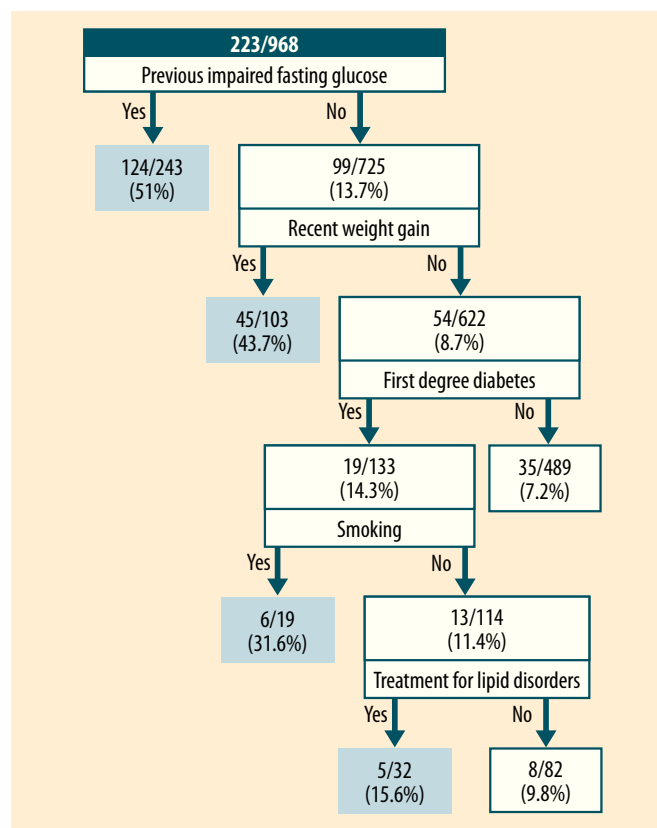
223/968
Previous impaired fasting glucose

Yes

No

124/243
(51%)

99/725
(13.7%)
Recent weight gain

Yes

No

45/103
(43.7%)

54/622
(8.7%)
First degree diabetes

Yes

No

19/133
(14.3%)
Smoking

35/489
(7.2%)

Yes

No

6/19
(31.6%)

13/114
(11.4%)
Treatment for lipid disorders

Yes

No

5/32
(15.6%)

8/82
(9.8%)